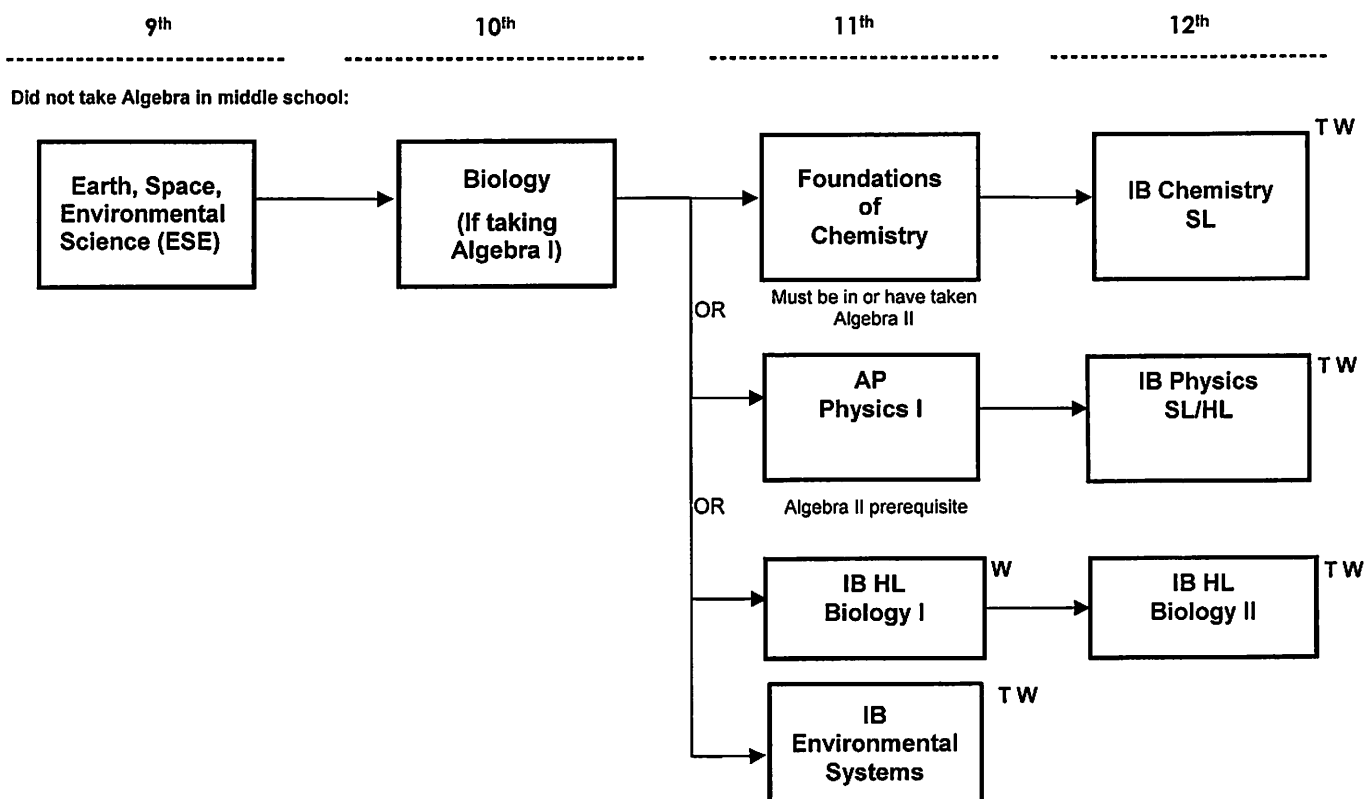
9th

10th

11th

12th

Did not take Algebra in middle school:

Earth, Space, Environmental Science (ESE)

Biology (If taking Algebra I)

Foundations of Chemistry

Must be in or have taken Algebra II

IB Chemistry SL

T W

OR

AP Physics I

Algebra II prerequisite

IB Physics SL/HL

T W

OR

IB HL Biology I

W

IB HL Biology II

T W

IB Environmental Systems

T W